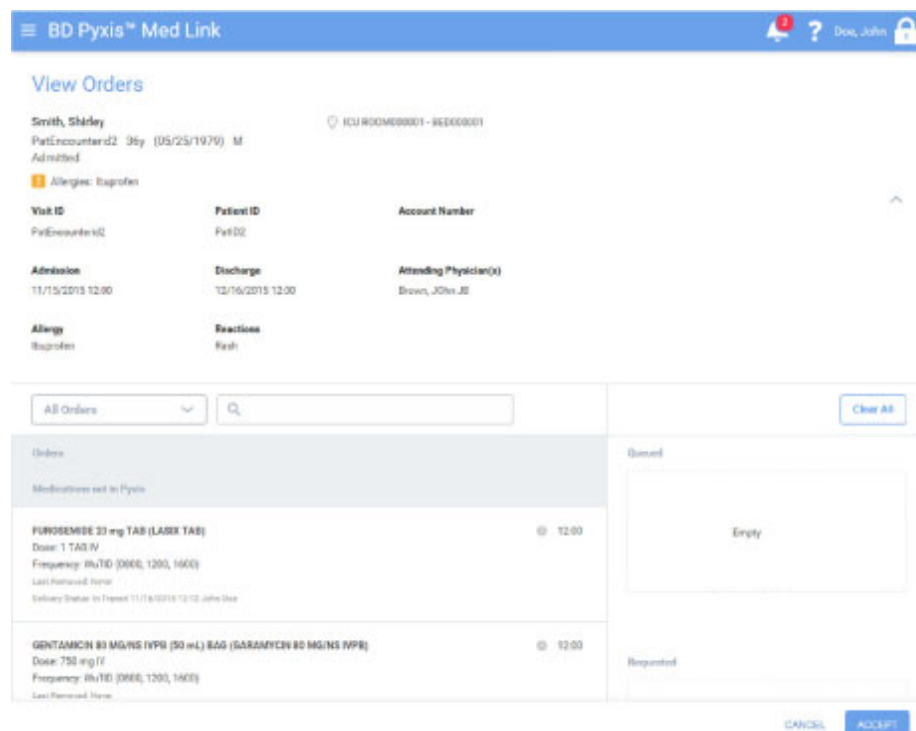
BD Pyxis™ Med Link

2

Doe, John

View Orders

Smith, Shirley
PatEncounterid2 36y (05/25/1979) M
Admitted

ICU ROOM000001 - BED000001

Allergies: Ibuprofen

Visit ID
PatEncounterid2

Patient ID
Pat002

Account Number

Admission
11/15/2015 12:00

Discharge
12/16/2015 12:00

Attending Physician(s)
Brown, JOhn JB

Allergy
Ibuprofen

Reactions
Rash

All Orders

Clear All

Orders

Medications not in Pyxis

FUROSEMIDE 23 mg TAB (LASIX TAB)
Dose: 1 TAB IV
Frequency: WuTID (0800, 1200, 1600)
Last Removed: None
Delivery Status: In Transit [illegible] John Doe

12:00

GENTAMICIN 80 MG/NS IVPB (50 mL) BAG (GARAMYCIN 80 MG/NS IVPB)
Dose: 750 mg IV
Frequency: WuTID (0800, 1200, 1600)
Last Removed: None

12:00

Queued

Empty

Requested

CANCEL

ACCEPT